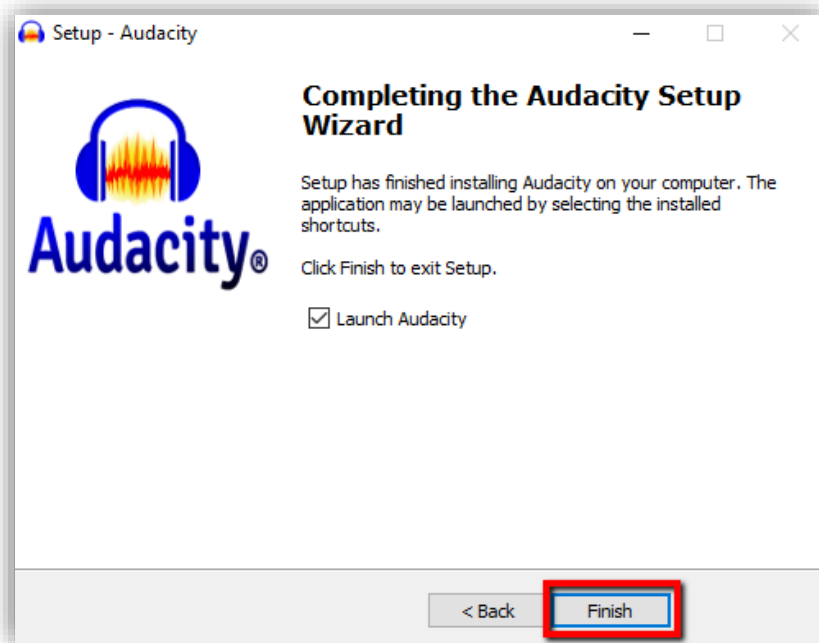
Setup - Audacity

Audacity®

Completing the Audacity Setup Wizard

Setup has finished installing Audacity on your computer. The application may be launched by selecting the installed shortcuts.

Click Finish to exit Setup.

☑ Launch Audacity

< Back

Finish